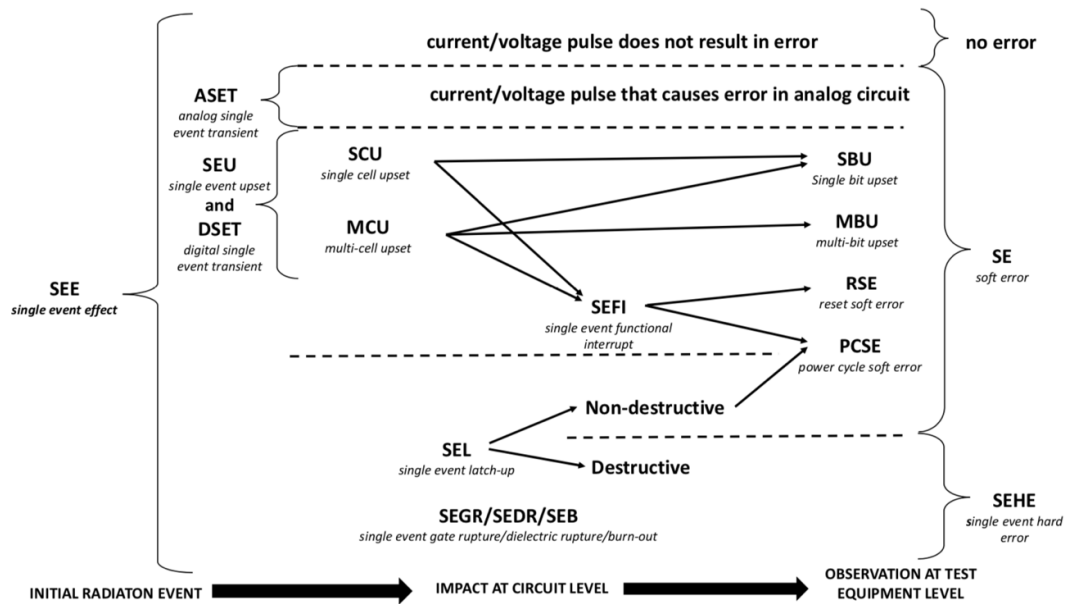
current/voltage pulse does not result in error

no error

ASET
analog single event transient

current/voltage pulse that causes error in analog circuit

SEU
single event upset
and
DSET
digital single event transient

SCU
single cell upset

MCU
multi-cell upset

SBU
Single bit upset

MBU
multi-bit upset

SE
soft error

SEE
single event effect

SEFI
single event functional interrupt

RSE
reset soft error

PCSE
power cycle soft error

Non-destructive

SEL
single event latch-up

Destructive

SEHE
single event hard error

SEGR/SEDR/SEB
single event gate rupture/dielectric rupture/burn-out

INITIAL RADIATON EVENT

IMPACT AT CIRCUIT LEVEL

OBSERVATION AT TEST EQUIPMENT LEVEL